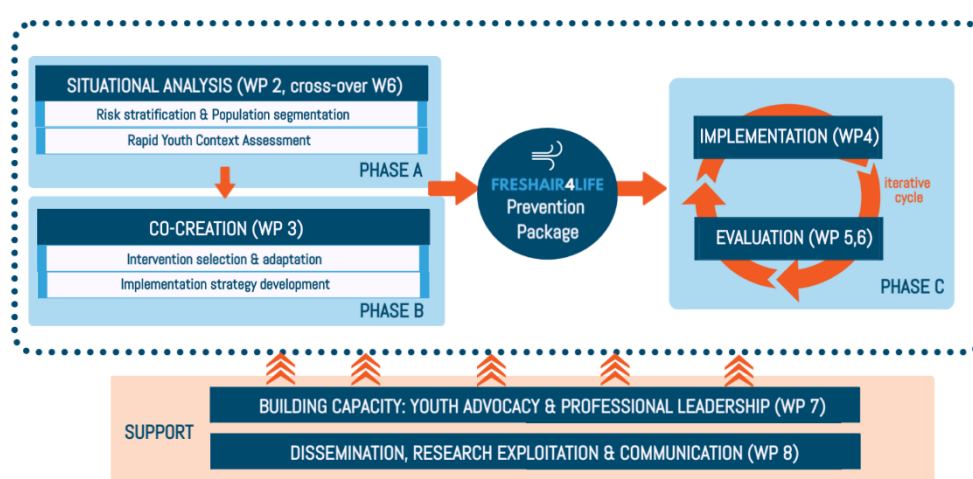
SITUATIONAL ANALYSIS (WP 2, cross-over W6)

Risk stratification & Population segmentation

Rapid Youth Context Assessment

PHASE A

CO-CREATION (WP 3)

Intervention selection & adaptation

Implementation strategy development

PHASE B

FRESHAIR4LIFE
Prevention Package

IMPLEMENTATION (WP4)

iterative cycle

EVALUATION (WP 5,6)

PHASE C

SUPPORT

BUILDING CAPACITY: YOUTH ADVOCACY & PROFESSIONAL LEADERSHIP (WP 7)

DISSEMINATION, RESEARCH EXPLOITATION & COMMUNICATION (WP 8)